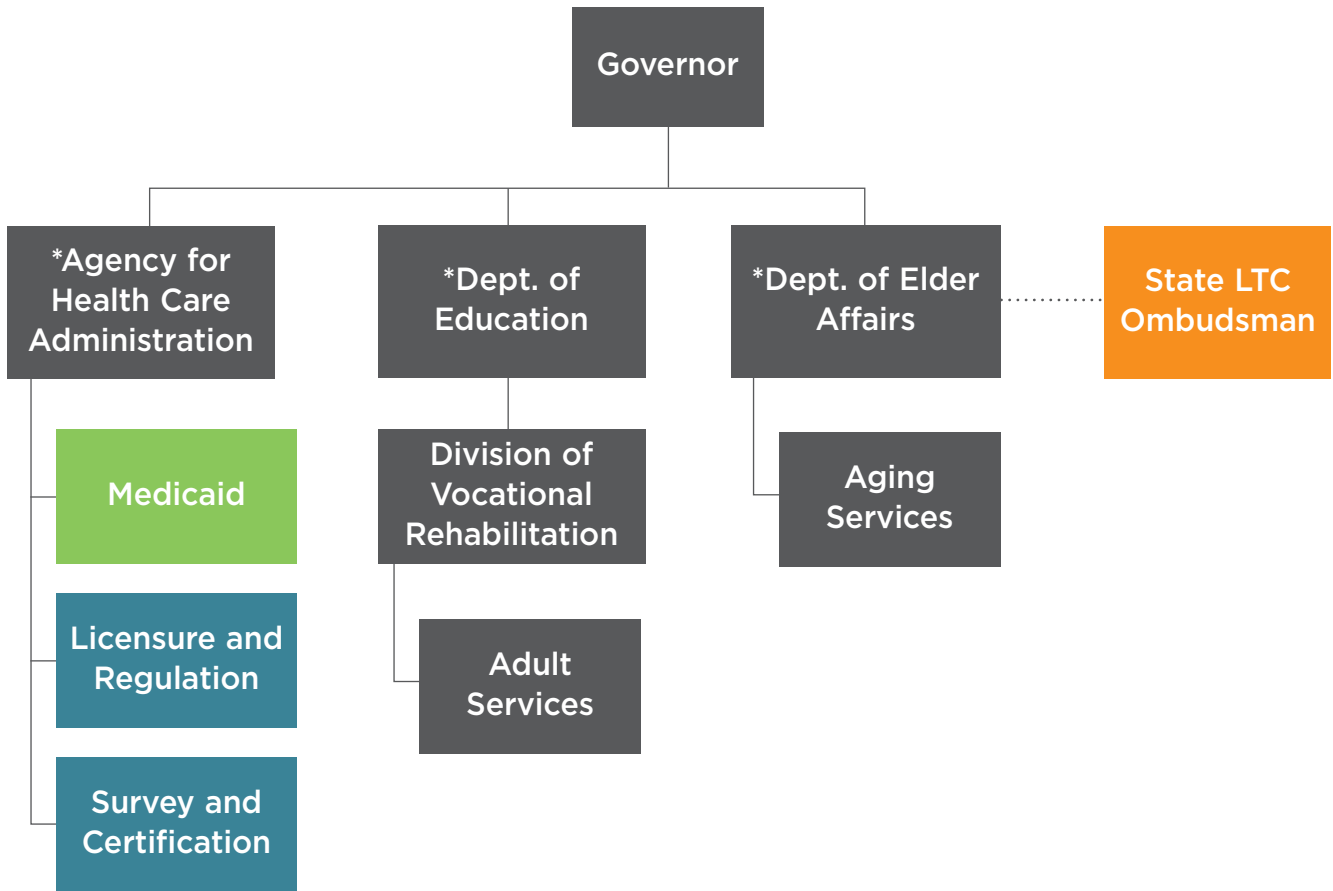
Governor

*Agency for Health Care Administration

*Dept. of Education

*Dept. of Elder Affairs

State LTC Ombudsman

Medicaid

Licensure and Regulation

Survey and Certification

Division of Vocational Rehabilitation

Adult Services

Aging Services